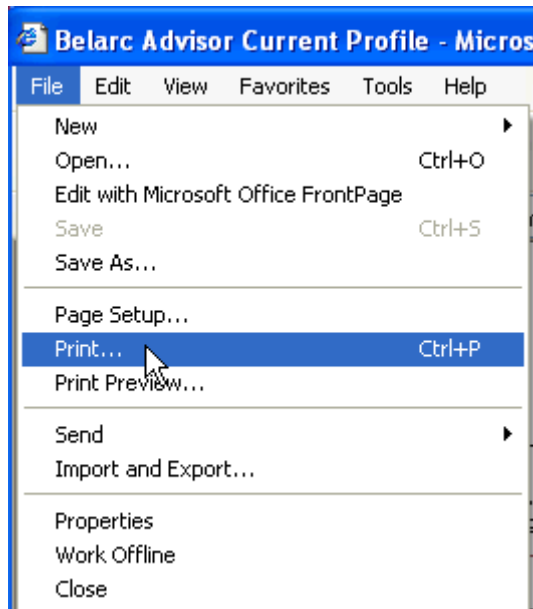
Belarc Advisor Current Profile - Micros

File Edit View Favorites Tools Help

New
Open... Ctrl+O
Edit with Microsoft Office FrontPage
Save Ctrl+S
Save As...

Page Setup...
Print... Ctrl+P
Print Preview...

Send
Import and Export...

Properties
Work Offline
Close